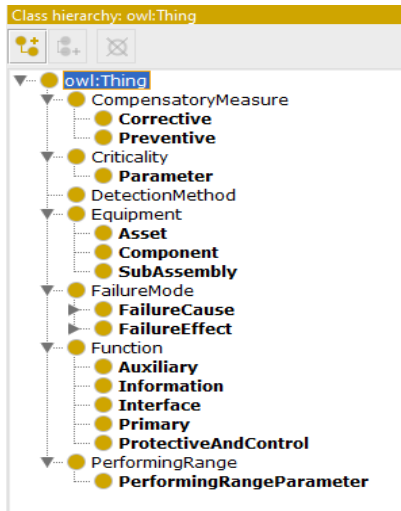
Class hierarchy: owl:Thing

owl:Thing
CompensatoryMeasure
Corrective
Preventive
Criticality
Parameter
DetectionMethod
Equipment
Asset
Component
SubAssembly
FailureMode
FailureCause
FailureEffect
Function
Auxiliary
Information
Interface
Primary
ProtectiveAndControl
PerformingRange
PerformingRangeParameter